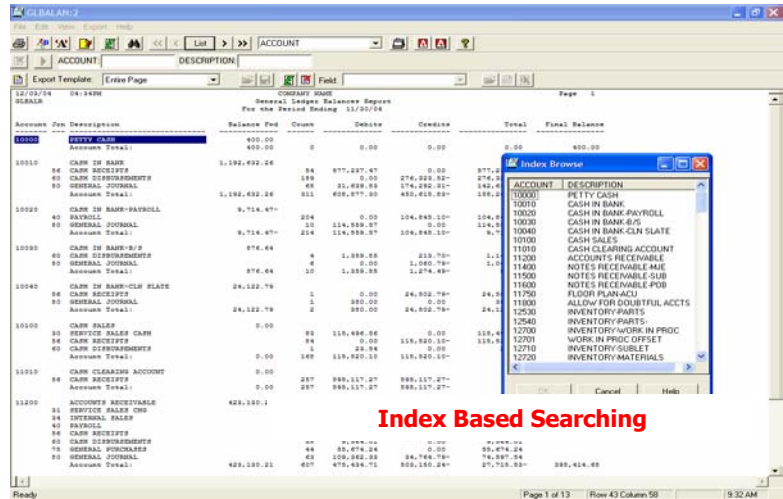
GLBALAN:2

File Edit View Export Help

List ACCOUNT

ACCOUNT: DESCRIPTION:

Export Template: Entire Page Field:

12/03/04 04:34PM COMPANY NAME Page 1
GLBALR General Ledger Balances Report
For the Period Ending 11/30/04

| Account | Jrn | Description | Balance Fwd | Count | Debits | Credits | Total | Final Balance |
|---|---|---|---|---|---|---|---|---|
| 10000 | | PETTY CASH | 400.00 | | | | | |
| | | Account Total: | 400.00 | 0 | 0.00 | 0.00 | 0.00 | 400.00 |
| 10010 | | CASH IN BANK | 1,192,632.26 | | | | | |
| | 56 | CASH RECEIPTS | | 84 | 877,297.47 | 0.00 | 877,2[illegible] | |
| | 60 | CASH DISBURSEMENTS | | 159 | 0.00 | 276,323.52- | 276,3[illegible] | |
| | 80 | GENERAL JOURNAL | | 68 | 31,639.53 | 174,292.01- | 142,6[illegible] | |
| | | Account Total: | 1,192,632.26 | 311 | 908,577.00 | 450,615.53- | 458,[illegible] | |
| 10020 | | CASH IN BANK-PAYROLL | 9,714.47- | | | | | |
| | 40 | PAYROLL | | 204 | 0.00 | 104,845.10- | 104,8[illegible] | |
| | 80 | GENERAL JOURNAL | | 10 | 114,559.57 | 0.00 | 114,5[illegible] | |
| | | Account Total: | 9,714.47- | 214 | 114,559.57 | 104,845.10- | 9,7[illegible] | |
| 10030 | | CASH IN BANK-B/S | 576.64 | | | | | |
| | 60 | CASH DISBURSEMENTS | | 4 | 1,359.55 | 213.70- | 1,1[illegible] | |
| | 80 | GENERAL JOURNAL | | 6 | 0.00 | 1,060.79- | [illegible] | |
| | | Account Total: | 576.64 | 10 | 1,359.55 | 1,274.49- | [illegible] | |
| 10040 | | CASH IN BANK-CLN SLATE | 24,122.79 | | | | | |
| | 56 | CASH RECEIPTS | | 1 | 0.00 | 24,502.79- | 24,5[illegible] | |
| | 80 | GENERAL JOURNAL | | 1 | 380.00 | 0.00 | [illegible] | |
| | | Account Total: | 24,122.79 | 2 | 380.00 | 24,502.79- | 24,1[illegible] | |
| 10100 | | CASH SALES | 0.00 | | | | | |
| | 30 | SERVICE SALES CASH | | 92 | 115,496.86 | 0.00 | 115,4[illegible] | |
| | 56 | CASH RECEIPTS | | 84 | 0.00 | 115,520.10- | 115,5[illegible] | |
| | 60 | CASH DISBURSEMENTS | | 1 | 23.54 | 0.00 | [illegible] | |
| | | Account Total: | 0.00 | 165 | 115,520.10 | 115,520.10- | | |
| 11010 | | CASH CLEARING ACCOUNT | 0.00 | | | | | |
| | 56 | CASH RECEIPTS | | 257 | 985,117.27 | 985,117.27- | | |
| | | Account Total: | 0.00 | 257 | 985,117.27 | 985,117.27- | | |
| 11200 | | ACCOUNTS RECEIVABLE | 423,180.1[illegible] | | | | | |
| | 31 | SERVICE SALES CHG | | | | | | |
| | 34 | INTERNAL SALES | | | | | | |
| | 40 | PAYROLL | | | | | | |
| | 56 | CASH RECEIPTS | | | | | | |
| | 60 | CASH DISBURSEMENTS | | | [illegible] | | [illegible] | |
| | 70 | GENERAL PURCHASES | | 44 | 55,074.24 | 0.00 | 55,074.24 | |
| | 80 | GENERAL JOURNAL | | 43 | 109,362.33 | 34,764.79- | 74,597.54 | |
| | | Account Total: | 423,180.21 | 607 | 475,434.71 | 503,150.24- | 27,715.53- | 395,414.68 |

Index Browse

| ACCOUNT | DESCRIPTION |
|---|---|
| 10000 | PETTY CASH |
| 10010 | CASH IN BANK |
| 10020 | CASH IN BANK-PAYROLL |
| 10030 | CASH IN BANK-B/S |
| 10040 | CASH IN BANK-CLN SLATE |
| 10100 | CASH SALES |
| 11010 | CASH CLEARING ACCOUNT |
| 11200 | ACCOUNTS RECEIVABLE |
| 11400 | NOTES RECEIVABLE-MJE |
| 11500 | NOTES RECEIVABLE-SUB |
| 11600 | NOTES RECEIVABLE-POB |
| 11750 | FLOOR PLAN-ACU |
| 11800 | ALLOW FOR DOUBTFUL ACCTS |
| 12530 | INVENTORY-PARTS |
| 12540 | INVENTORY-PARTS- |
| 12700 | INVENTORY-WORK IN PROC |
| 12701 | WORK IN PROC OFFSET |
| 12710 | INVENTORY-SUBLET |
| 12720 | INVENTORY-MATERIALS |

OK Cancel Help

Index Based Searching

Ready Page 1 of 13 Row 43 Column 58 9:32 AM